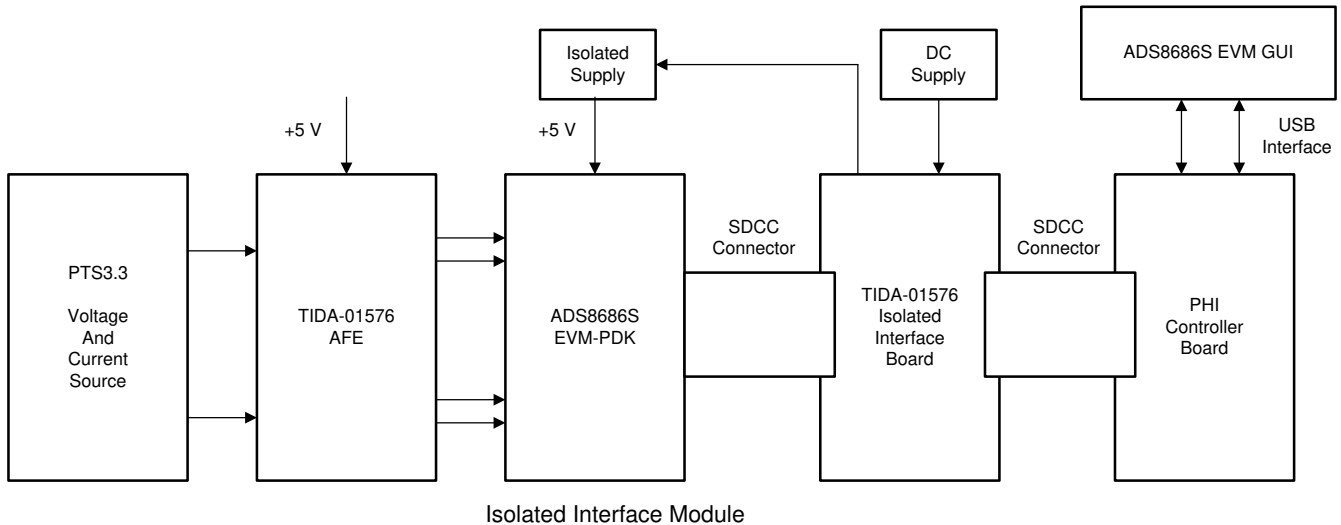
Isolated Supply

DC Supply

ADS8686S EVM GUI

+5 V

+5 V

USB Interface

PTS3.3

Voltage And Current Source

TIDA-01576 AFE

ADS8686S EVM-PDK

SDCC Connector

TIDA-01576 Isolated Interface Board

SDCC Connector

PHI Controller Board

Isolated Interface Module